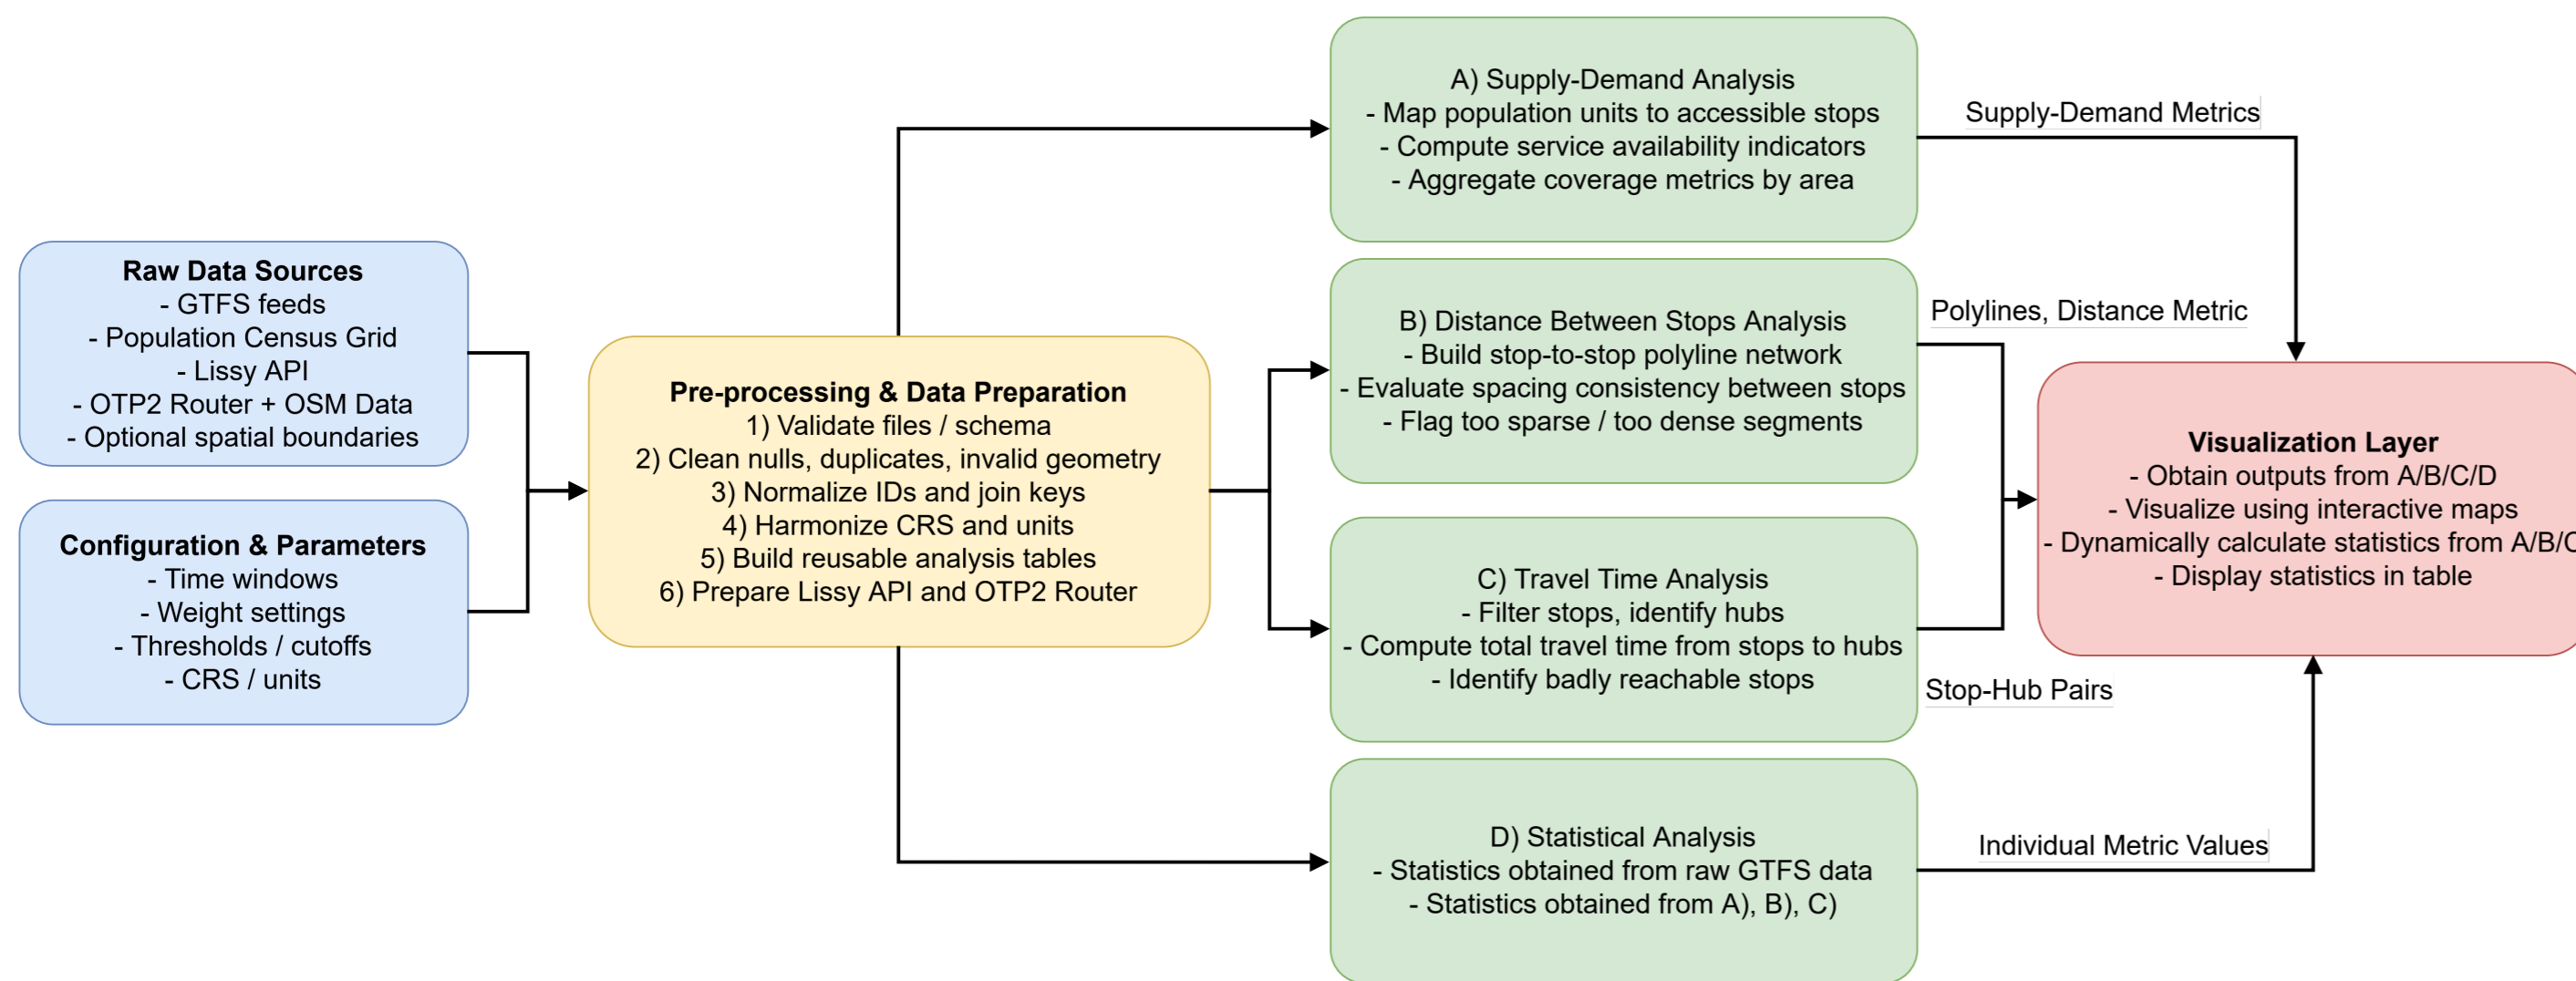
Raw Data Sources
- GTFS feeds
- Population Census Grid
- Lissy API
- OTP2 Router + OSM Data
- Optional spatial boundaries

Configuration & Parameters
- Time windows
- Weight settings
- Thresholds / cutoffs
- CRS / units

Pre-processing & Data Preparation
1) Validate files / schema
2) Clean nulls, duplicates, invalid geometry
3) Normalize IDs and join keys
4) Harmonize CRS and units
5) Build reusable analysis tables
6) Prepare Lissy API and OTP2 Router

A) Supply-Demand Analysis
- Map population units to accessible stops
- Compute service availability indicators
- Aggregate coverage metrics by area

B) Distance Between Stops Analysis
- Build stop-to-stop polyline network
- Evaluate spacing consistency between stops
- Flag too sparse / too dense segments

C) Travel Time Analysis
- Filter stops, identify hubs
- Compute total travel time from stops to hubs
- Identify badly reachable stops

D) Statistical Analysis
- Statistics obtained from raw GTFS data
- Statistics obtained from A), B), C)

Supply-Demand Metrics

Polylines, Distance Metric

Stop-Hub Pairs

Individual Metric Values

Visualization Layer
- Obtain outputs from A/B/C/D
- Visualize using interactive maps
- Dynamically calculate statistics from A/B/C
- Display statistics in table